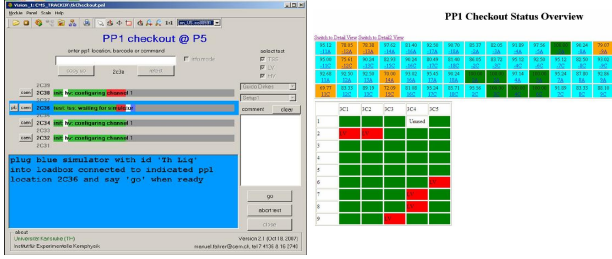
Vision_1: CMS_TRACKER/PpCheckout.ppl
Module Panel Hide Help

PP1 checkout @ P5

enter pp1 location, barcode or command

2C36

apply list abort

2C35
2C36 init hv: configuring channel 1
2C36 load test: waiting for simulator
2C33
2C34 init hv: configuring channel 1
2C30
2C32 init hv: configuring channel 1
2C31

select test
TSC
LV
HV

comment clear

plug blue simulator with id 'Th Liq' into loadbox connected to indicated pp1 location 2C36 and say 'go' when ready

go
abort test
done

about
Universität Karlsruhe (TH)
Institut für Experimentelle Kernphysik
Version 2.1 (03/18/2007)
manuel.fahrer@cern.ch tel: 4136 8 16 2740

PP1 Checkout Status Overview

Switch to Detail View Switch to Detail View

| 95.12 1SA | 78.85 1SA | 92.38 1SA | 97.62 1SA | 81.40 1SA | 92.59 1SA | 96.15 1SA | 92.27 2A | 92.00 2A | 91.89 2A | 97.56 2A | 98.39 2A | 96.24 2A | 79.07 2A |
|---|---|---|---|---|---|---|---|---|---|---|---|---|---|
| 95.00 1SC | 75.42 1SC | 90.24 1SC | 92.95 1SC | 96.24 1SC | 80.49 1SC | 93.40 1SC | 96.05 2C | 92.73 2C | 92.78 2C | 95.12 2C | 93.75 2C | 90.29 2C | 93.65 2C |
| 92.68 1SB | 92.59 1SB | 92.50 1SB | 73.08 1SB | 93.02 1SB | 93.45 1SB | 90.24 1SB | | | 97.14 2B | | 95.24 2B | 97.89 2B | 92.86 2B |
| 69.77 1SC | 83.33 1SC | 89.19 1SC | 72.09 1SC | 91.98 1SC | 95.24 1SC | 85.71 1SC | 90.70 2C | 90.00 2C | 89.74 2C | 94.74 2C | 90.48 2C | 95.12 2C | 93.18 2C |

| | 3C1 | 3C2 | 3C3 | 3C4 | 3C5 |
|---|---|---|---|---|---|
| 1 | | | | Unused | |
| 2 | | | | | |
| 3 | | | | | |
| 4 | | | | | |
| 5 | | | | | |
| 6 | | | | | |
| 7 | | | | | |
| 8 | | | | | |
| 9 | | | | | |